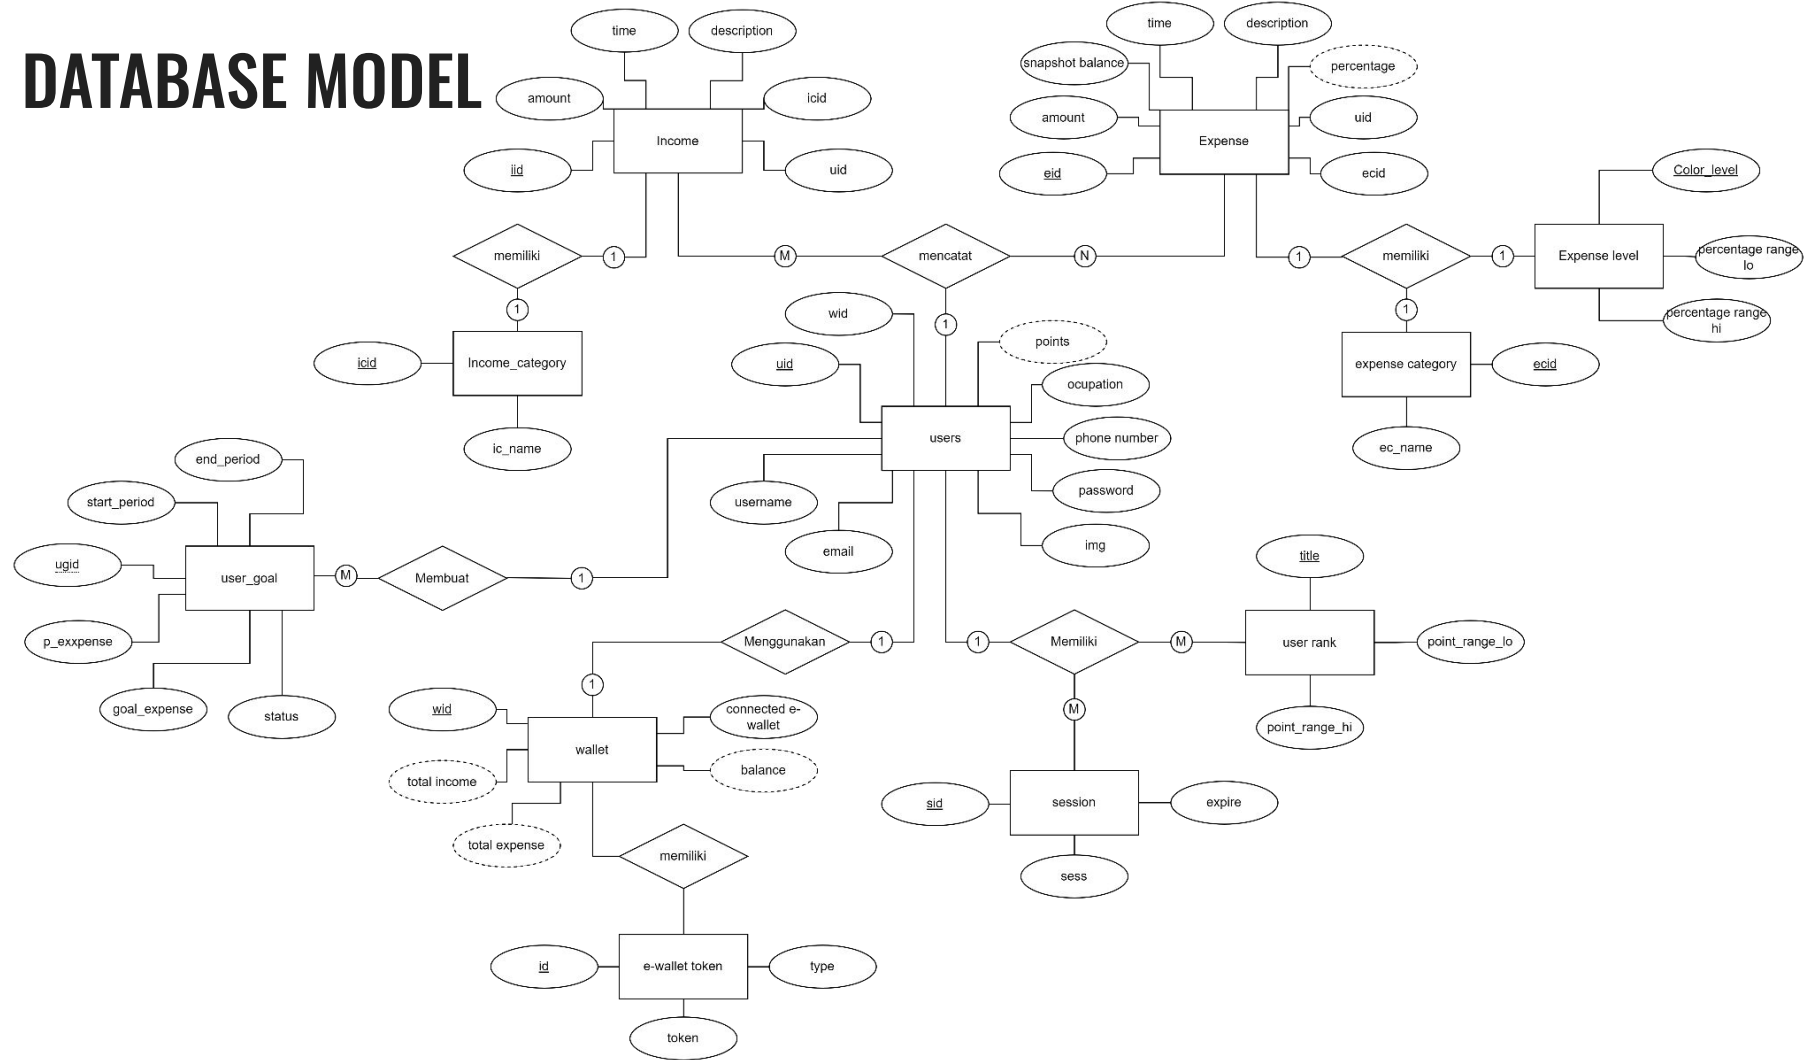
DATABASE MODEL

time
description
amount
icid
Income
iid
uid
memiliki
1
1
Income_category
icid
ic_name

time
description
snapshot balance
percentage
amount
uid
Expense
eid
ecid

M
mencatat
N
1
1
memiliki
1
Expense level
Color_level
percentage range lo
percentage range hi
1
expense category
ecid
ec_name

wid
uid
points
ocupation
users
phone number
password
username
email
img

end_period
start_period
ugid
user_goal
M
Membuat
1
p_exxpense
goal_expense
status

Menggunakan
1
1
wid
wallet
connected e-wallet
balance
total income
total expense
memiliki
id
e-wallet token
type
token

1
Memiliki
M
title
user rank
point_range_lo
point_range_hi
M
sid
session
expire
sess